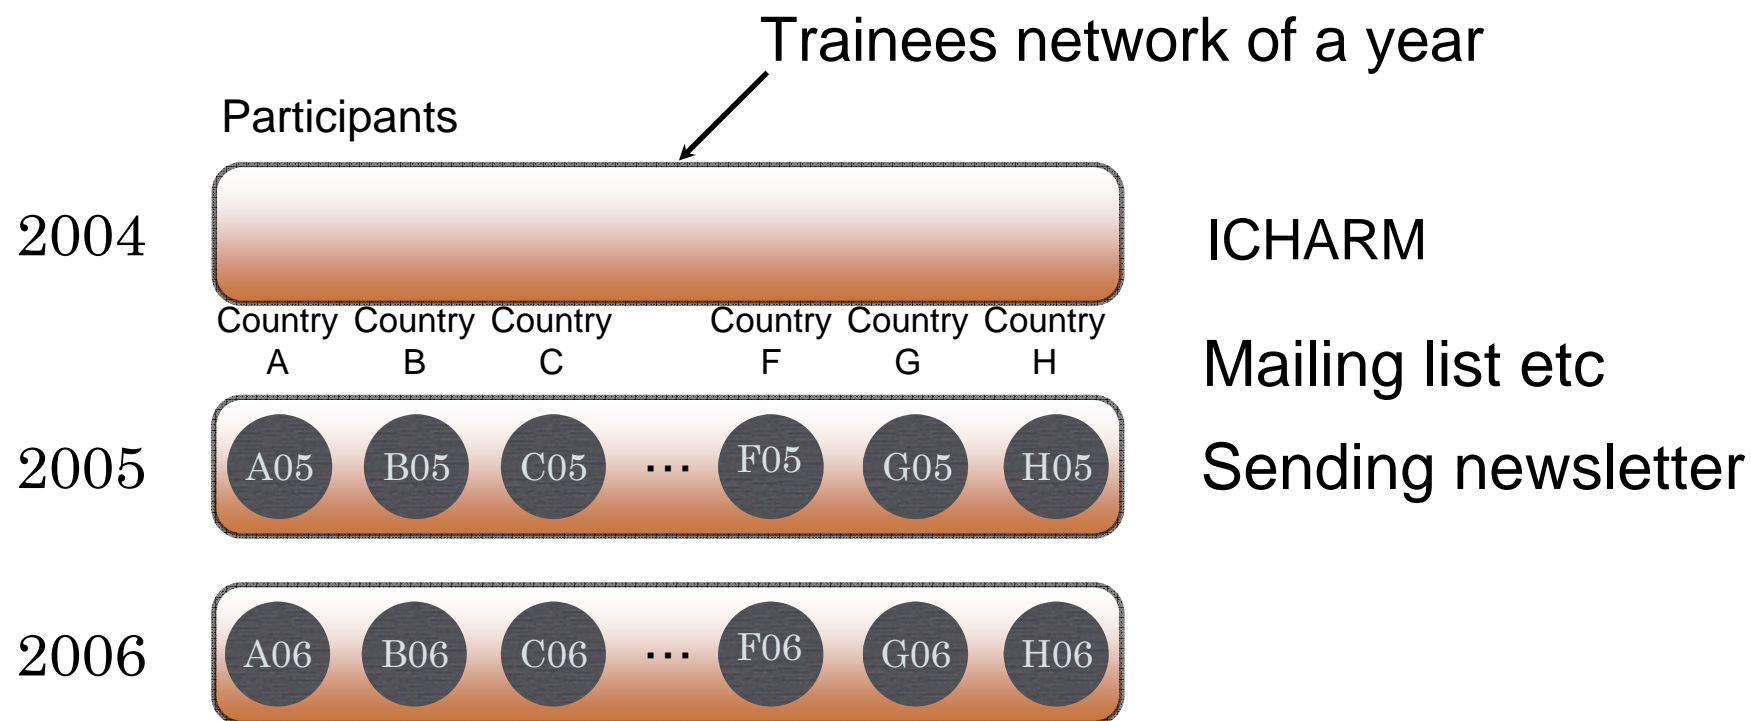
Trainees network of a year

Participants

2004

ICHARM

Country A Country B Country C Country F Country G Country H

Mailing list etc

2005

A05 B05 C05 ··· F05 G05 H05

Sending newsletter

2006

A06 B06 C06 ··· F06 G06 H06